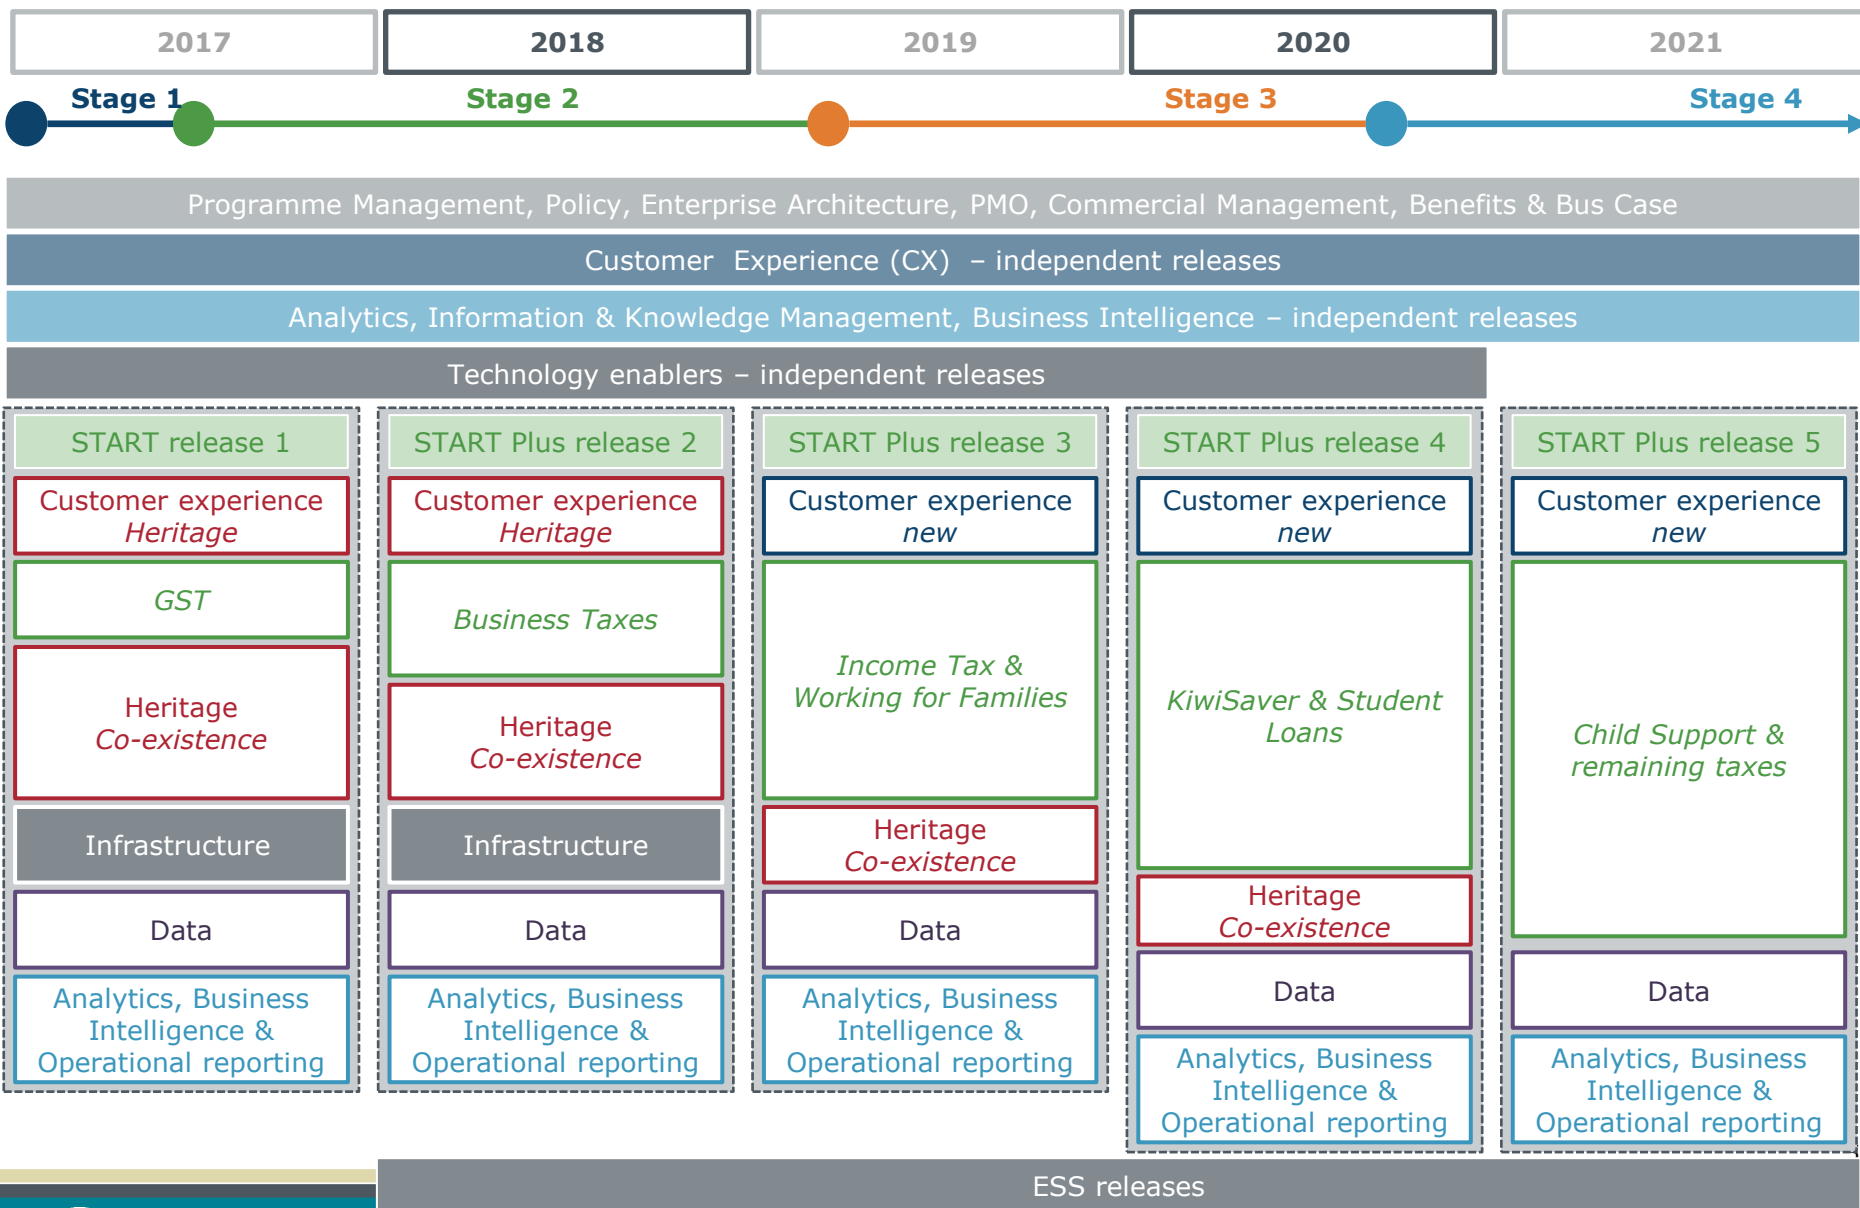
2017 2018 2019 2020 2021

Stage 1 Stage 2 Stage 3 Stage 4

Programme Management, Policy, Enterprise Architecture, PMO, Commercial Management, Benefits & Bus Case

Customer Experience (CX) – independent releases

Analytics, Information & Knowledge Management, Business Intelligence – independent releases

Technology enablers – independent releases

START release 1
Customer experience *Heritage*
*GST*
Heritage *Co-existence*
Infrastructure
Data
Analytics, Business Intelligence & Operational reporting

START Plus release 2
Customer experience *Heritage*
*Business Taxes*
Heritage *Co-existence*
Infrastructure
Data
Analytics, Business Intelligence & Operational reporting

START Plus release 3
Customer experience *new*
*Income Tax & Working for Families*
Heritage *Co-existence*
Data
Analytics, Business Intelligence & Operational reporting

START Plus release 4
Customer experience *new*
*KiwiSaver & Student Loans*
Heritage *Co-existence*
Data
Analytics, Business Intelligence & Operational reporting

START Plus release 5
Customer experience *new*
*Child Support & remaining taxes*
Data
Analytics, Business Intelligence & Operational reporting

ESS releases